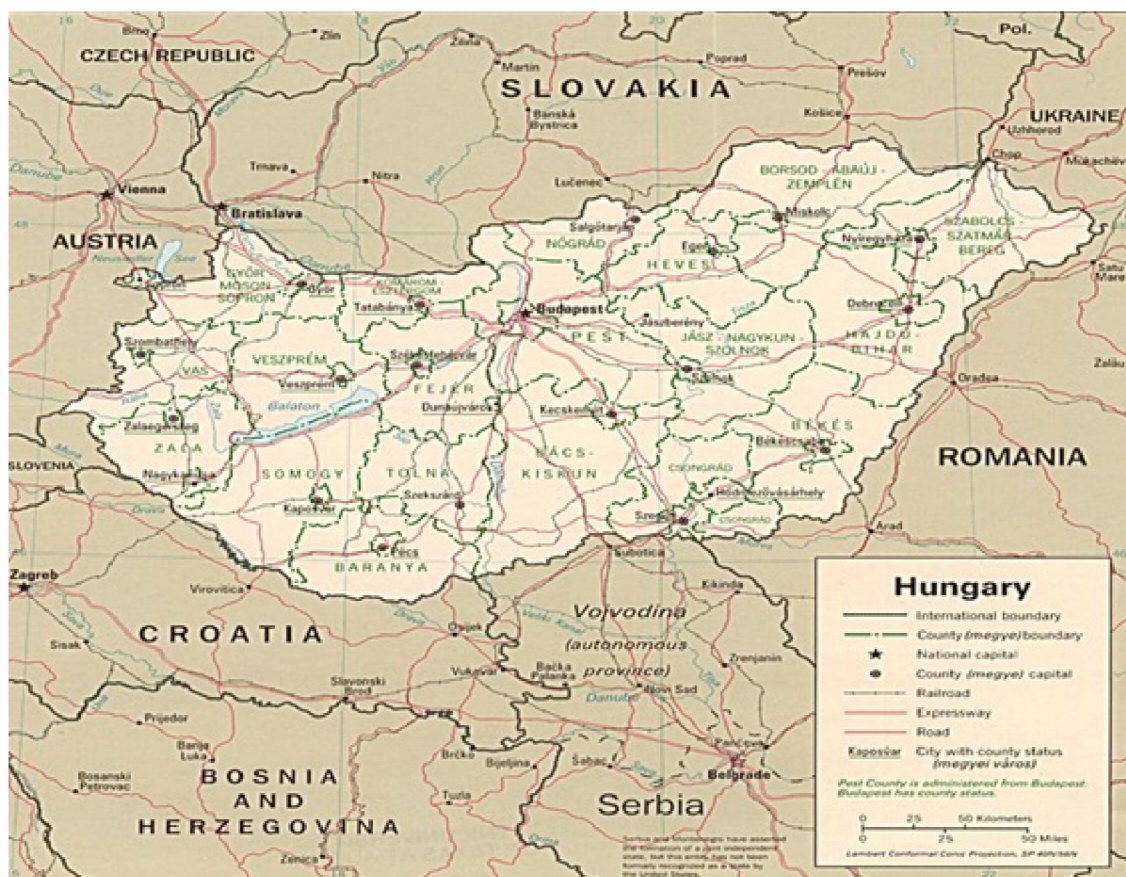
Pol.
CZECH REPUBLIC
Brno
Zlín
Žilina
Martin
Poprad
Prešov
SLOVAKIA
Banská Bystrica
Košice
UKRAINE
Uzhhorod
Trnava
Nitra
Lučenec
Chop
Mukachevo
Danube
Vienna
Bratislava
BORSOD - ABAÚJ - ZEMPLÉN
Miskolc
Salgótarján
NÓGRÁD
Eger
HEVES
Nyíregyháza
SZABOLCS - SZATMÁR - BEREG
AUSTRIA
Neusiedler See
GYŐR - MOSON - SOPRON
Győr
KOMÁROM - ESZTERGOM
Tatabánya
Budapest
Jászberény
Debrecen
HAJDÚ - BIHAR
Satu Mare
Szombathely
VESZPRÉM
Székesfehérvár
PEST
JÁSZ - NAGYKUN - SZOLNOK
Szolnok
Zalău
VAS
Veszprém
FEJÉR
Oradea
Balaton
Dunaújváros
Kecskemét
Zalaegerszeg
ZALA
BÉKÉS
Békéscsaba
SLOVENIA
Nagykanizsa
SOMOGY
TOLNA
BÁCS - KISKUN
CSONGRÁD
ROMANIA
Hódmezővásárhely
Kaposvár
Szekszárd
Szeged
Arad
Pécs
BARANYA
Subotica
Zagreb
Virovitica
Kikinda
Vojvodina (autonomous province)
CROATIA
Osijek
Zrenjanin
Sisak
Vukovar
Bačka Palanka
Novi Sad
Danube
Slavonski Brod
Prijedor
Banja Luka
Brčko
Bijeljina
Šabac
Pančevo
Belgrade
Bosanski Petrovac
BOSNIA AND HERZEGOVINA
Tuzla
Serbia
Zenica

Hungary
International boundary
County (megye) boundary
National capital
County (megye) capital
Railroad
Expressway
Road
Kaposvár City with county status (megyei város)
Pest County is administered from Budapest. Budapest has county status.
0 25 50 Kilometers
0 25 50 Miles
Lambert Conformal Conic Projection, SP 40N/56N
Serbia and Montenegro have asserted the formation of a joint independent state, but this entity has not been formally recognized as a state by the United States.